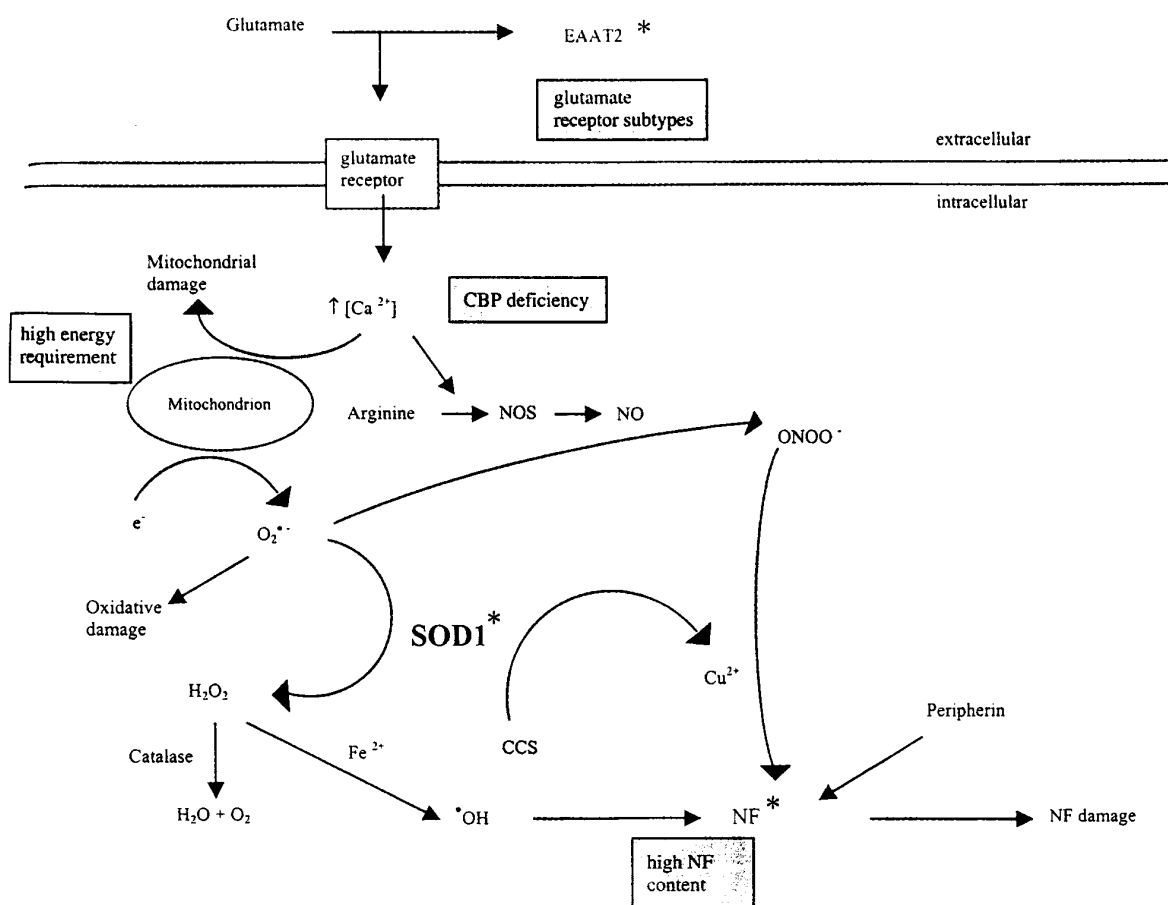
Glutamate

EAAT2 *

glutamate receptor subtypes

extracellular

glutamate receptor

intracellular

Mitochondrial damage

$\uparrow [Ca^{2+}]$

CBP deficiency

high energy requirement

Mitochondrion

Arginine

NOS

NO

$ONOO^-$

$e^-$

$O_2^{\bullet -}$

Oxidative damage

SOD1*

$Cu^{2+}$

$H_2O_2$

Peripherin

Catalase

$Fe^{2+}$

CCS

$H_2O + O_2$

$^{\bullet}OH$

NF*

NF damage

high NF content